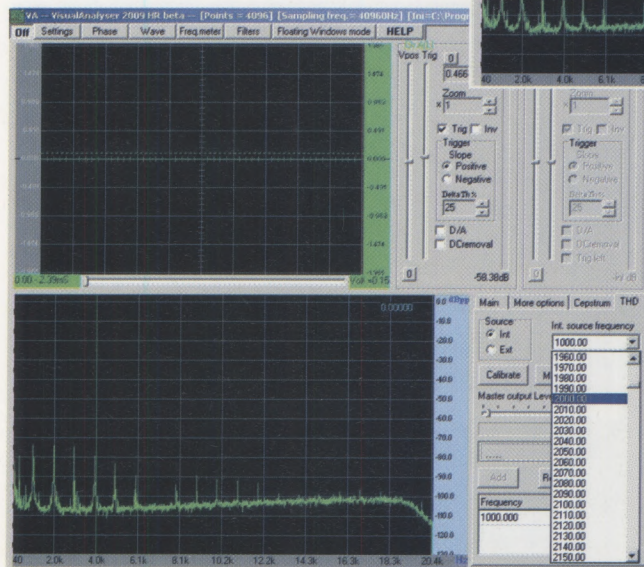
VA -- VisualAnalyser 2009 HR beta -- [Points = 4096] [Sampling freq. = 40960Hz] [Ini=C:\Prog

Off | Settings | Phase | Wave | Freq.meter | Filters | Floating Windows mode | HELP

1.967
1.474
0.983
0.491
-0.000
-0.491
-0.983
-1.474
-1.967

0.00 - 2.39mS
Volt = 0.15

Vpos Trig
0
0.466
Zoom
x 1
Trig Inv
Tigger
Slope
Positive
Negative
Delta Th %
25
D/A
DCremoval
0
-58.38dB

Zoom
x 1
Trig Inv
Tigger
Slope
Positive
Negative
Delta Th %
25
D/A
DCremoval
Trig.Left
0
-inf dB

40 | 2.0k | 4.0k | 6.1k

0.00000
0.0 dBpp
-10.0
-20.0
-30.0
-40.0
-50.0
-60.0
-70.0
-80.0
-90.0
-100.0
-110.0
-120.0

40 | 2.0k | 4.0k | 6.1k | 8.1k | 10.2k | 12.2k | 14.3k | 16.3k | 18.3k | 20.4k Hz

Main | More options | Cepstrum | THD
Source
Int
Ext
Int. source frequency
1000.00
1960.00
1970.00
1980.00
1990.00
2000.00
2010.00
2020.00
2030.00
2040.00
2050.00
2060.00
2070.00
2080.00
2090.00
2100.00
2110.00
2120.00
2130.00
2140.00
2150.00
Calibrate
Master output Level
Add
Frequency
1000.000